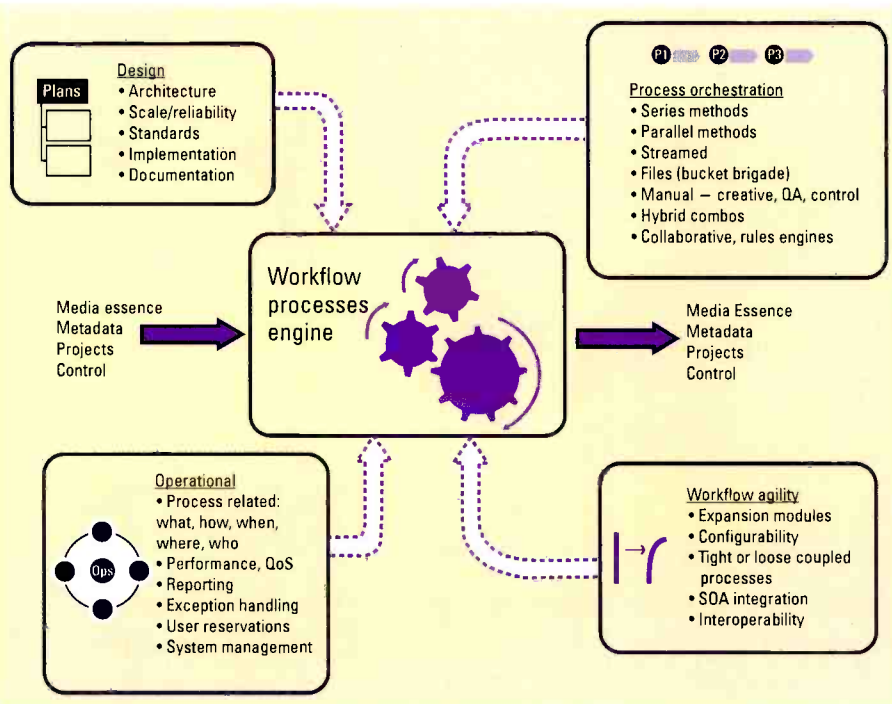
Plans

Design
• Architecture
• Scale/reliability
• Standards
• Implementation
• Documentation

P1 P2 P3

Process orchestration
• Series methods
• Parallel methods
• Streamed
• Files (bucket brigade)
• Manual – creative, QA, control
• Hybrid combos
• Collaborative, rules engines

Workflow processes engine

Media essence
Metadata
Projects
Control

Media Essence
Metadata
Projects
Control

Ops

Operational
• Process related: what, how, when, where, who
• Performance, QoS
• Reporting
• Exception handling
• User reservations
• System management

Workflow agility
• Expansion modules
• Configurability
• Tight or loose coupled processes
• SOA integration
• Interoperability